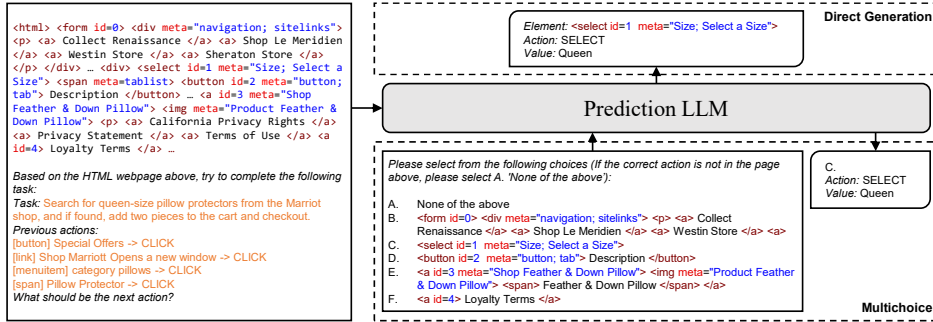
<html> <form id=0> <div meta="navigation; sitelinks"> <p> <a> Collect Renaissance </a> <a> Shop Le Meridien </a> <a> Westin Store </a> <a> Sheraton Store </a> </p> </div> … <div> <select id=1 meta="Size; Select a Size"> <span meta=tablist> <button id=2 meta="button; tab"> Description </button> … <a id=3 meta="Shop Feather & Down Pillow"> <img meta="Product Feather & Down Pillow"> <p> <a> California Privacy Rights </a> <a> Privacy Statement </a> <a> Terms of Use </a> <a id=4> Loyalty Terms </a> …

Based on the HTML webpage above, try to complete the following task:
Task: Search for queen-size pillow protectors from the Marriott shop, and if found, add two pieces to the cart and checkout.
Previous actions:
[button] Special Offers -> CLICK
[link] Shop Marriott Opens a new window -> CLICK
[menuitem] category pillows -> CLICK
[span] Pillow Protector -> CLICK
What should be the next action?

Direct Generation

Element: <select id=1 meta="Size; Select a Size">
Action: SELECT
Value: Queen

Prediction LLM

Please select from the following choices (If the correct action is not in the page above, please select A. 'None of the above'):

A. None of the above
B. <form id=0> <div meta="navigation; sitelinks"> <p> <a> Collect Renaissance </a> <a> Shop Le Meridien </a> <a> Westin Store </a>
C. <select id=1 meta="Size; Select a Size">
D. <button id=2 meta="button; tab"> Description </button>
E. <a id=3 meta="Shop Feather & Down Pillow"> <img meta="Product Feather & Down Pillow"> <span> Feather & Down Pillow </span> </a>
F. <a id=4> Loyalty Terms </a>

C.
Action: SELECT
Value: Queen

Multichoice